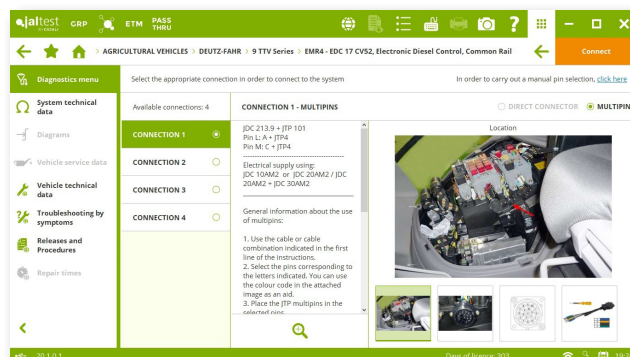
jaltest GRP ETM PASS THRU

AGRICULTURAL VEHICLES > DEUTZ-FAHR > 9 TTV Series > EMR4 - EDC 17 CV52, Electronic Diesel Control, Common Rail

Connect

Diagnostics menu

System technical data

Diagrams

Vehicle service data

Vehicle technical data

Troubleshooting by symptoms

Releases and Procedures

Repair times

Select the appropriate connection in order to connect to the system

In order to carry out a manual pin selection, click here

Available connections: 4

CONNECTION 1

CONNECTION 2

CONNECTION 3

CONNECTION 4

CONNECTION 1 - MULTIPINS

DIRECT CONNECTOR

MULTIPIN

JDC 213.9 + JTP 101
Pin L: A + JTP4
Pin M: C + JTP4

Electrical supply using:
JDC 10AM2 or JDC 20AM2 / JDC 20AM2 + JDC 30AM2

General information about the use of multipins:

1. Use the cable or cable combination indicated in the first line of the instructions.
2. Select the pins corresponding to the letters indicated. You can use the colour code in the attached image as an aid.
3. Place the JTP multipins in the selected pins.

Location

20.1.0.1

Days of licence: 303

19:2